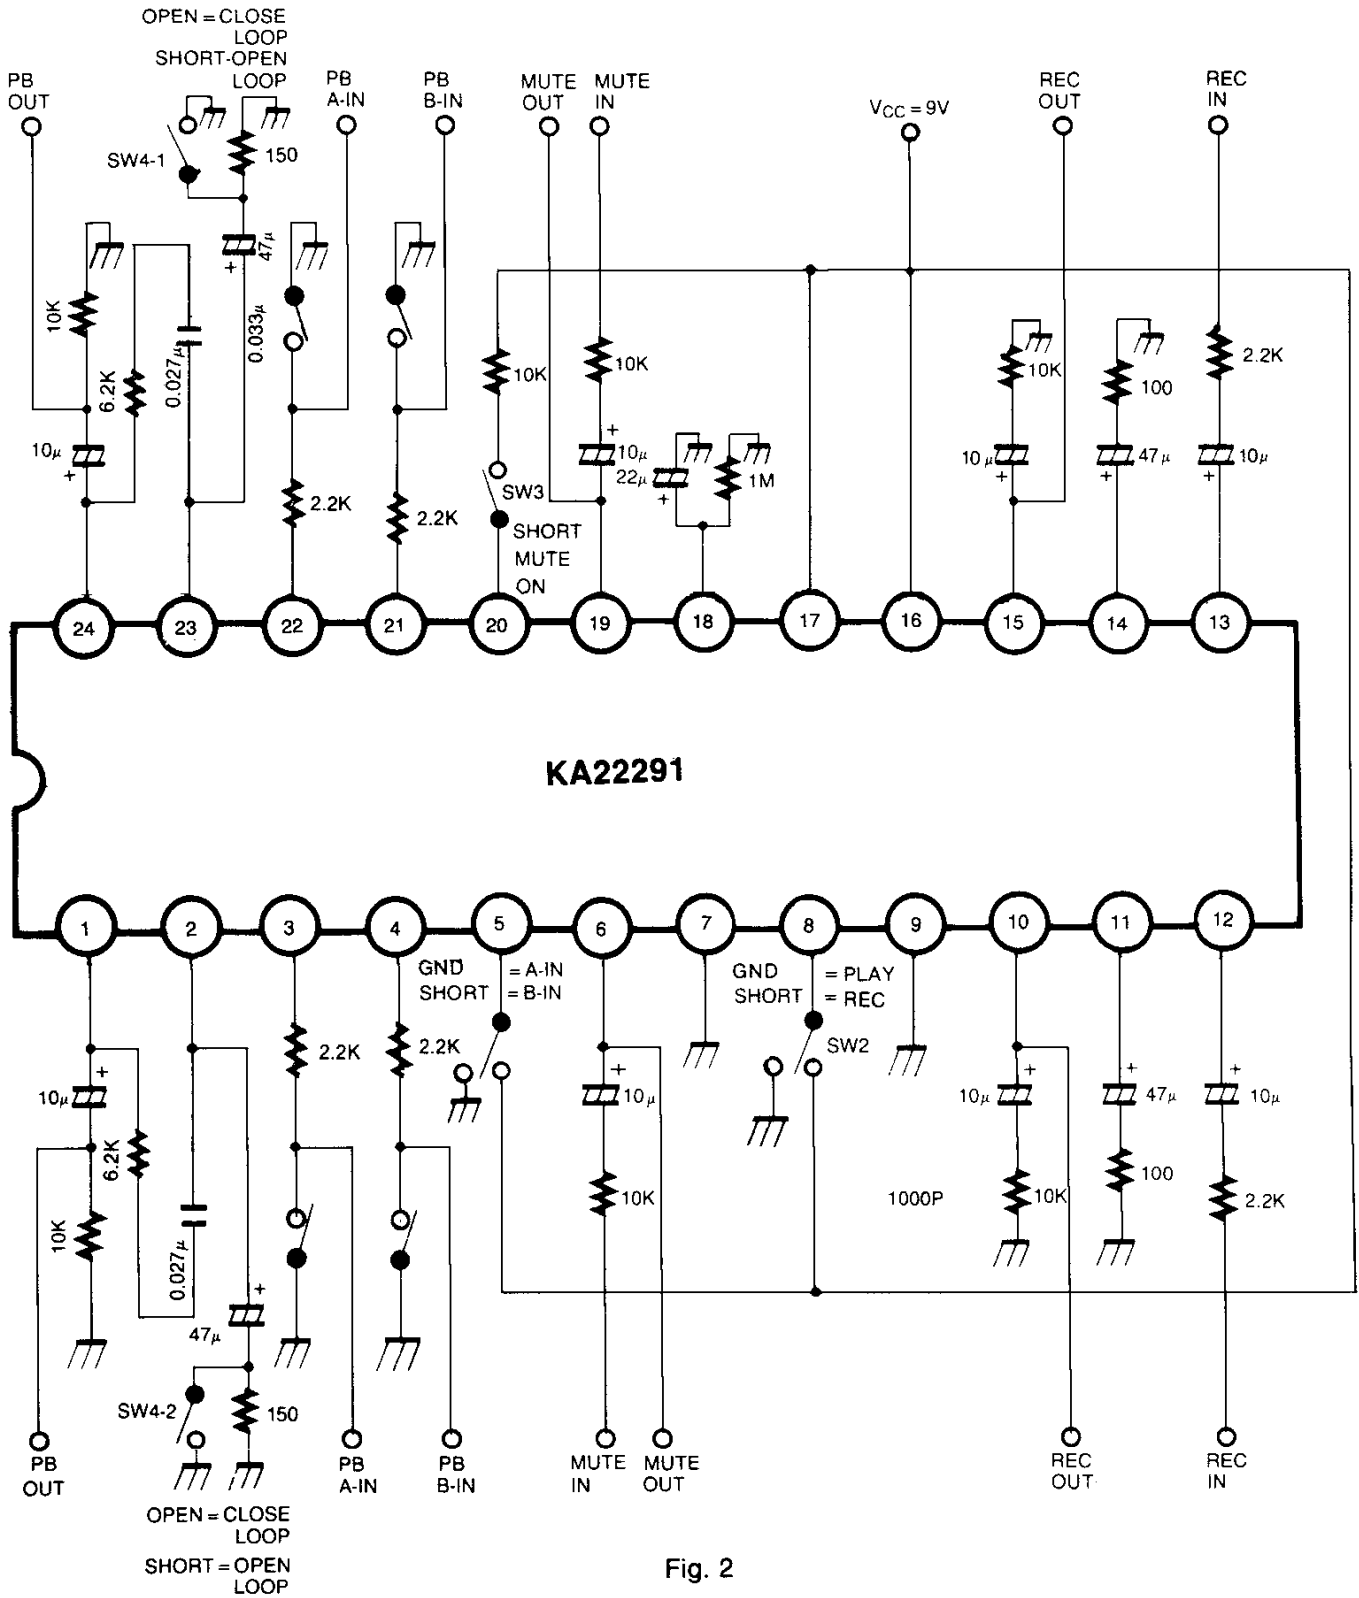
OPEN = CLOSE LOOP
SHORT-OPEN LOOP

PB OUT

SW4-1

150

PB A-IN

PB B-IN

MUTE OUT

MUTE IN

$V_{CC}$ = 9V

REC OUT

REC IN

47μ

10K

0.027μ

0.033μ

6.2K

10μ

2.2K

2.2K

10K

10K

10μ

22μ

1M

SW3

SHORT MUTE ON

10K

10 μ

100

47 μ

2.2K

10μ

24 23 22 21 20 19 18 17 16 15 14 13

KA22291

1 2 3 4 5 6 7 8 9 10 11 12

GND SHORT

= A-IN
= B-IN

GND SHORT

= PLAY
= REC

SW2

10μ

6.2K

10K

0.027μ

47μ

2.2K

2.2K

10μ

10K

10μ

10K

1000P

47μ

100

10μ

2.2K

SW4-2

150

PB OUT

OPEN = CLOSE LOOP
SHORT = OPEN LOOP

PB A-IN

PB B-IN

MUTE IN

MUTE OUT

REC OUT

REC IN

Fig. 2